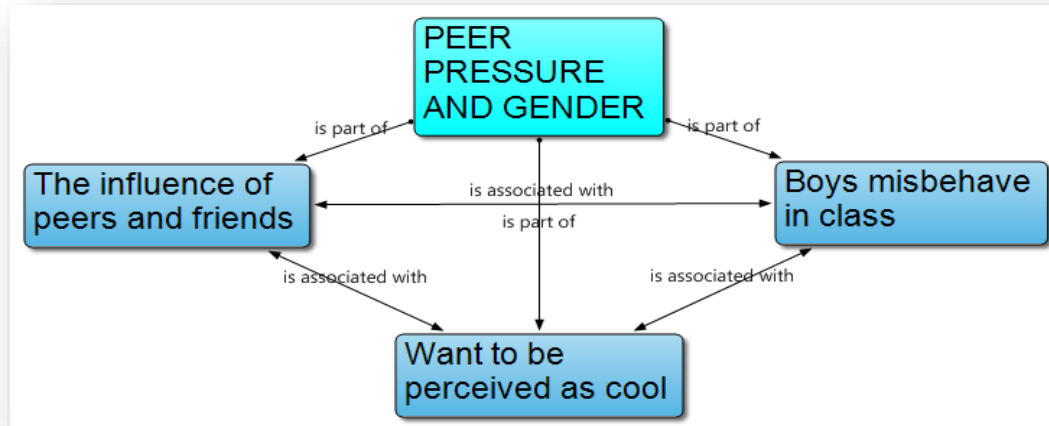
PEER PRESSURE AND GENDER

is part of

is part of

The influence of peers and friends

is associated with

Boys misbehave in class

is part of

is associated with

is associated with

Want to be perceived as cool